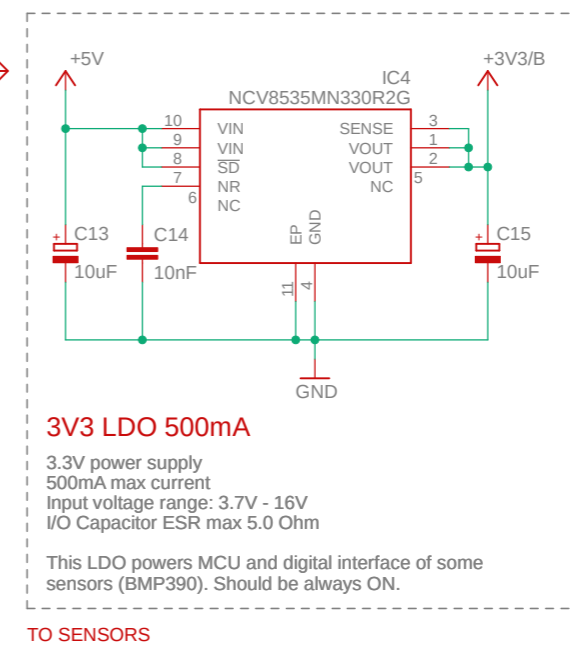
+5V

+3V3/B

IC4
NCV8535MN330R2G

10 VIN
9 VIN
8 $\overline{SD}$
7 NR
6 NC

SENSE 3
VOUT 1
VOUT 2
NC 5

EP
GND

11
4

C13
10uF

C14
10nF

C15
10uF

GND

3V3 LDO 500mA

3.3V power supply
500mA max current
Input voltage range: 3.7V - 16V
I/O Capacitor ESR max 5.0 Ohm

This LDO powers MCU and digital interface of some sensors (BMP390). Should be always ON.

TO SENSORS